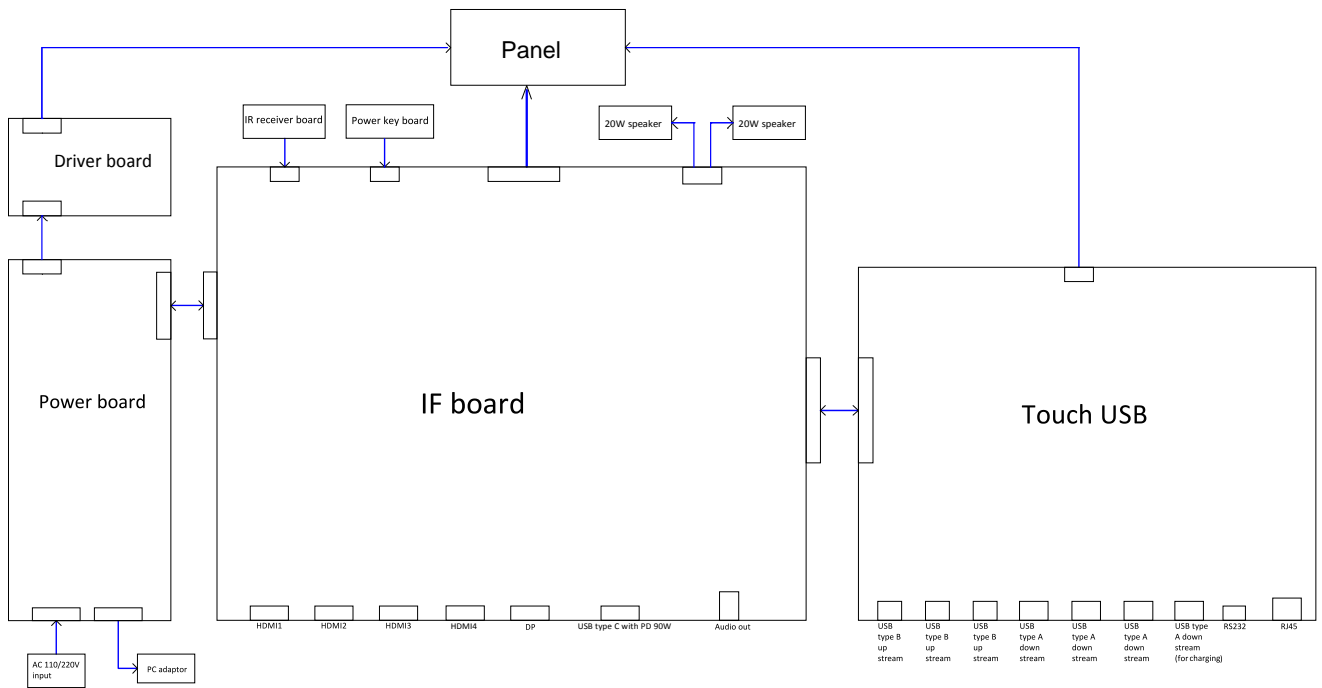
Panel

IR receiver board

Power key board

20W speaker

20W speaker

Driver board

Power board

IF board

Touch USB

HDMI1

HDMI2

HDMI3

HDMI4

DP

USB type C with PD 90W

Audio out

USB type B up stream

USB type B up stream

USB type B up stream

USB type A down stream

USB type A down stream

USB type A down stream

USB type A down stream (for charging)

RS232

RJ45

AC 110/220V input

PC adaptor